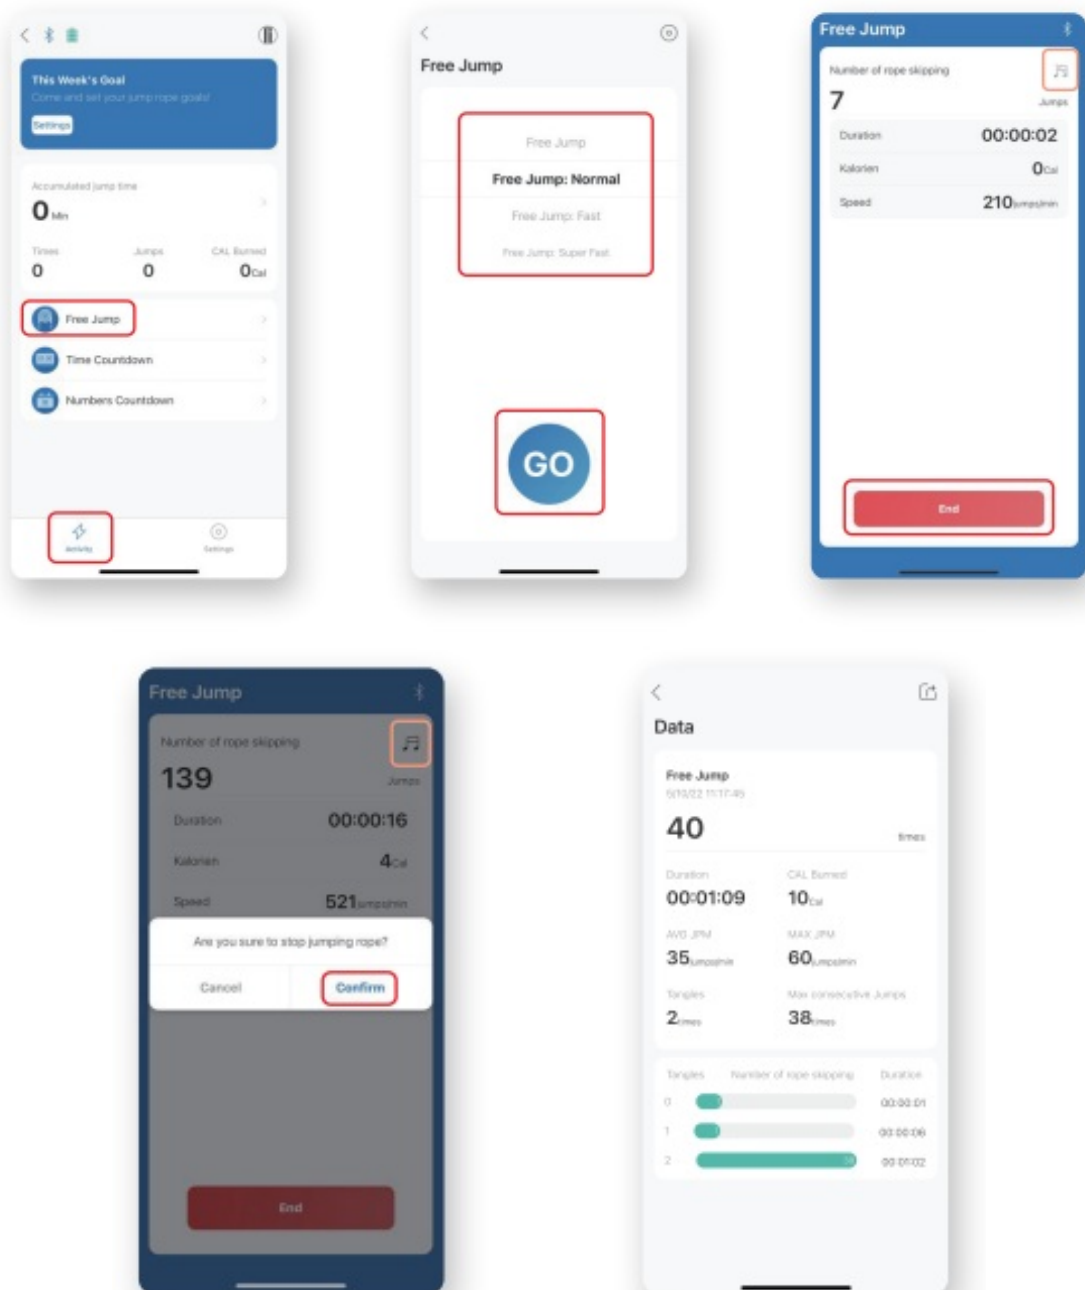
This Week's Goal
Come and set your jump rope goals!
Settings

Accumulated jump time
0 Min

Times 0
Jumps 0
CAL Burned 0 Cal

Free Jump
Time Countdown
Numbers Countdown

Activity
Settings

Free Jump

Free Jump
Free Jump: Normal
Free Jump: Fast
Free Jump: Super Fast

GO

Free Jump
Number of rope skipping
7
Jumps
Duration 00:00:02
Kalorien 0 Cal
Speed 210 jumps/min
End

Free Jump
Number of rope skipping
139
Jumps
Duration 00:00:16
Kalorien 4 Cal
Speed 521 jumps/min
Are you sure to stop jumping rope?
Cancel
Confirm
End

Data
Free Jump
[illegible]
40
times
Duration
00:01:09
CAL Burned
10 Cal
AVG JPM
35 Jumps/min
MAX JPM
60 Jumps/min
Tangles
2 times
Max consecutive Jumps
38 times

| Tangles | Number of rope skipping | Duration |
|---|---|---|
| 0 | | 00:00:01 |
| 1 | | 00:00:06 |
| 2 | | 00:01:02 |